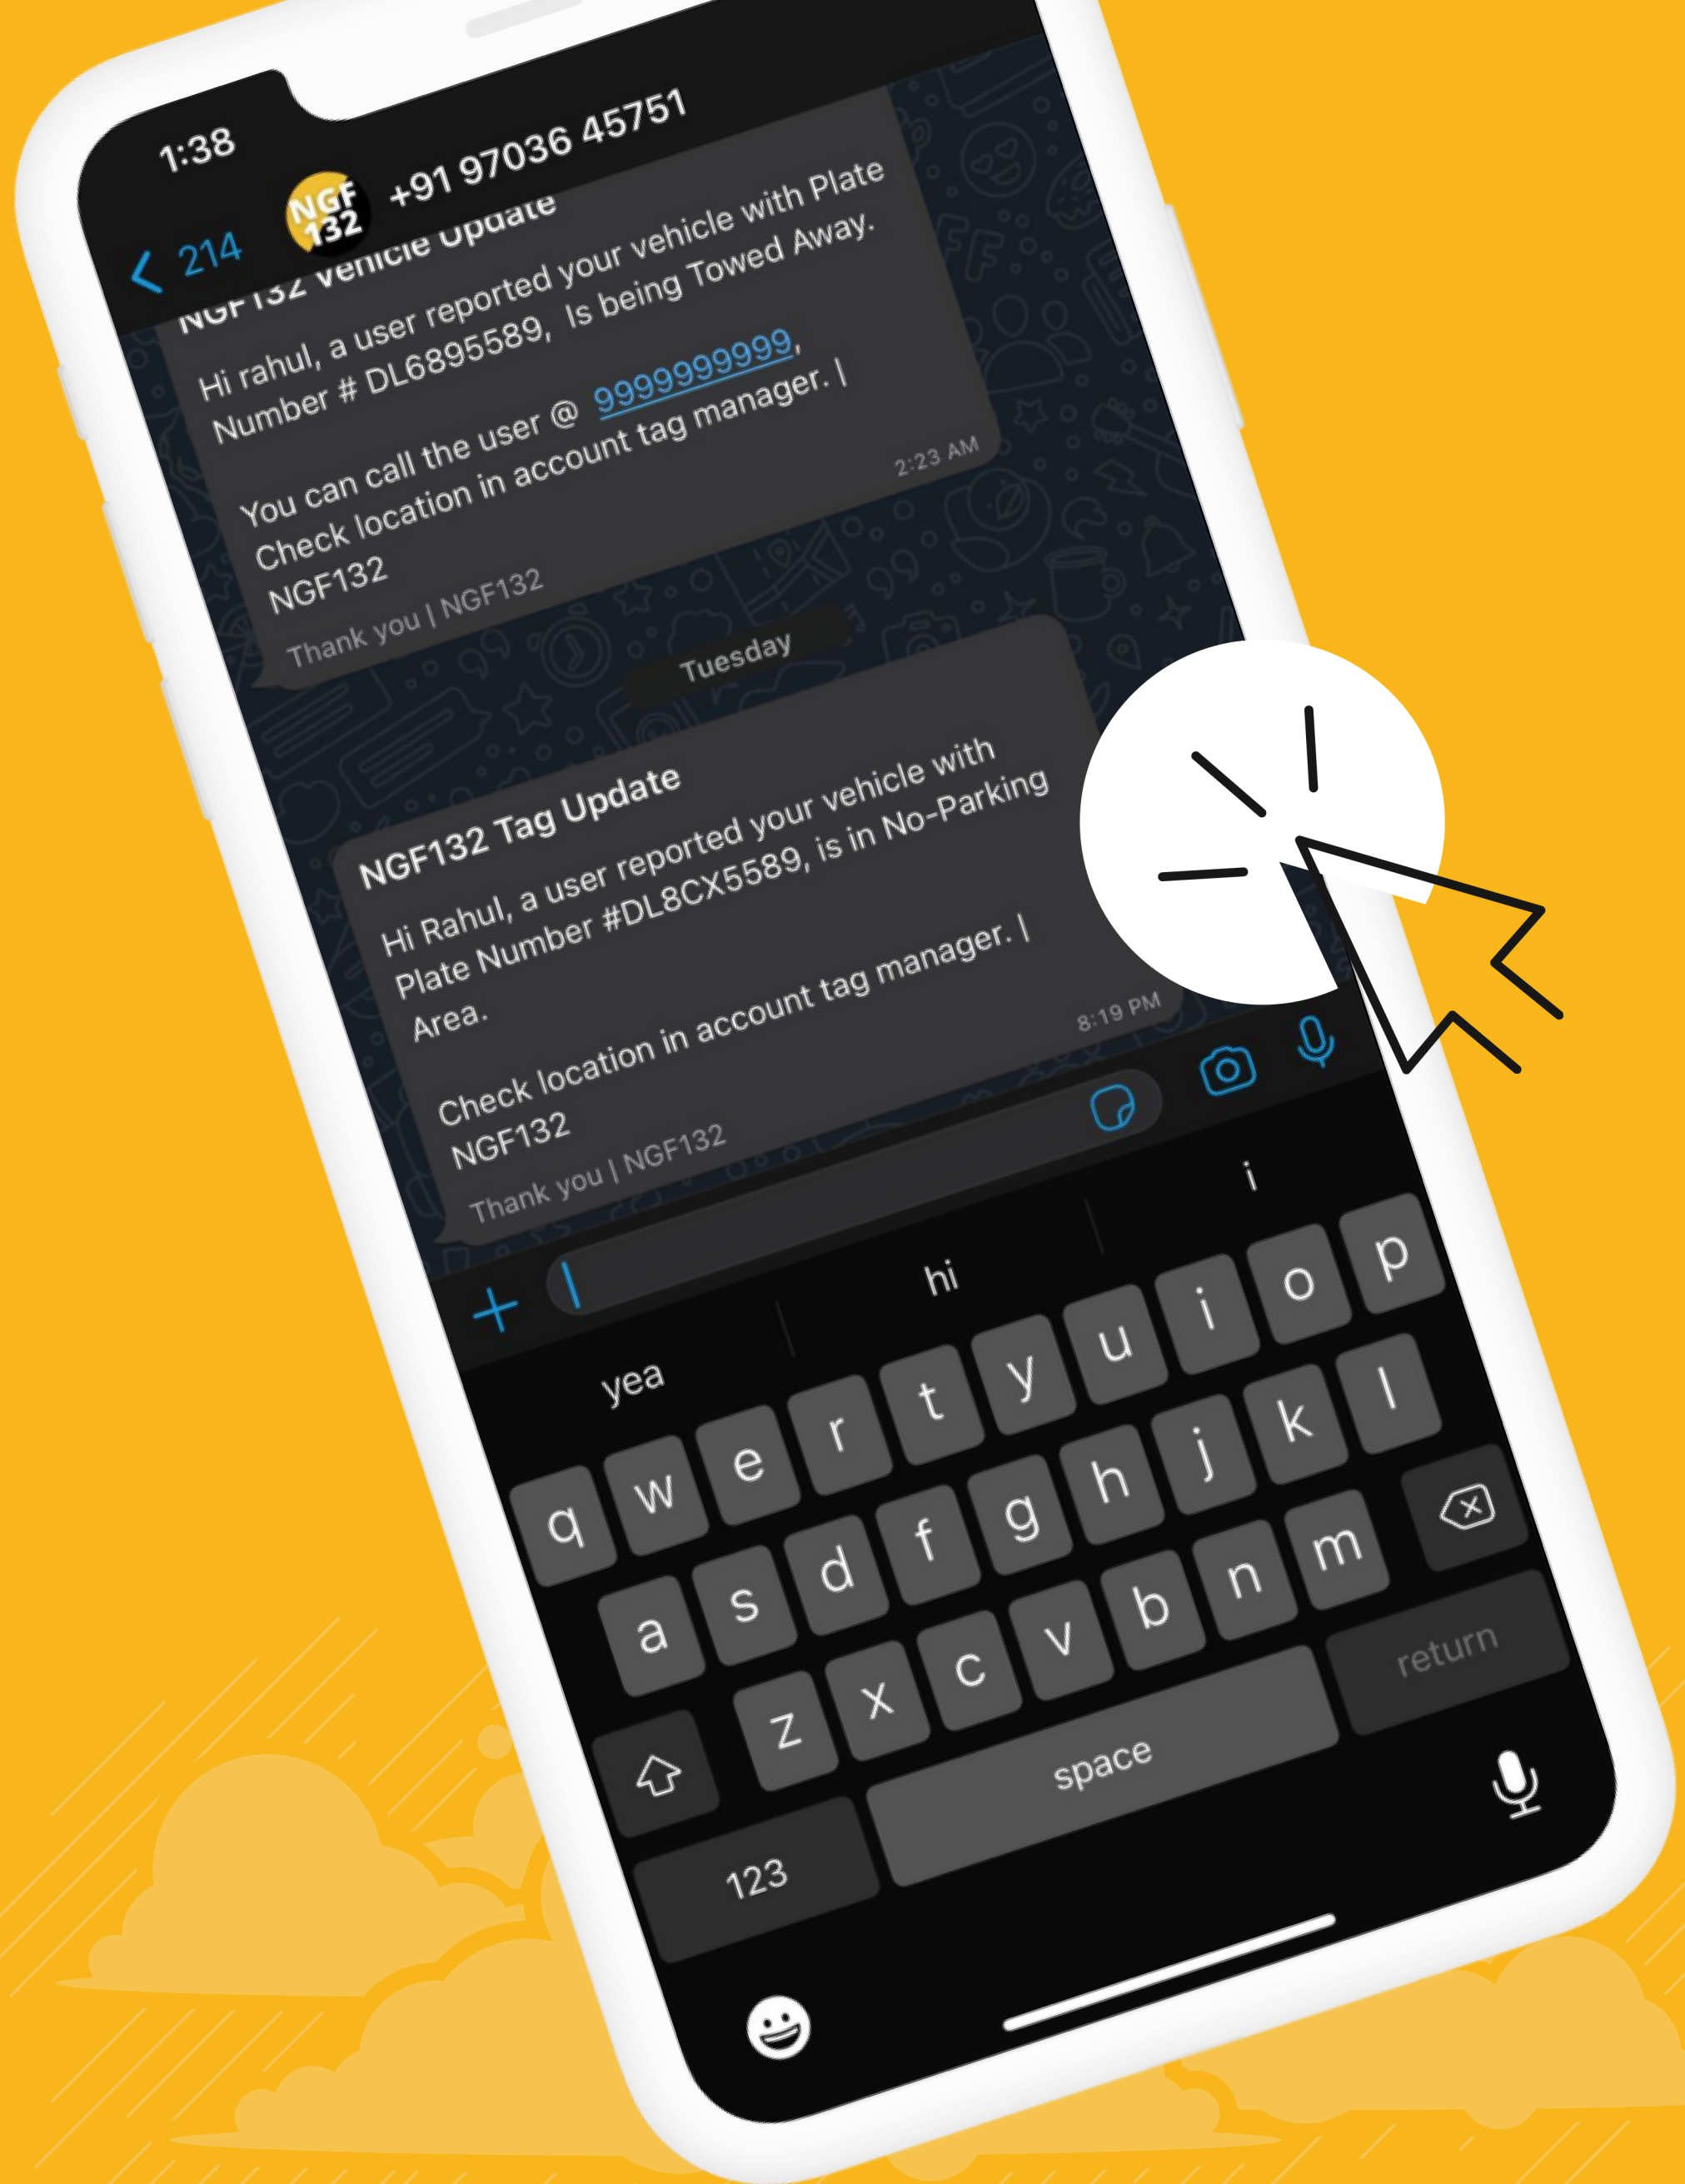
1:38

< 214 NGF 132 +91 97036 45751

NGF132 Vehicle Update

Hi rahul, a user reported your vehicle with Plate Number # DL6895589, Is being Towed Away.

You can call the user @ 9999999999, Check location in account tag manager. | NGF132

Thank you | NGF132 2:23 AM

Tuesday

NGF132 Tag Update

Hi Rahul, a user reported your vehicle with Plate Number #DL8CX5589, is in No-Parking Area.

Check location in account tag manager. | NGF132

Thank you | NGF132 8:19 PM

+

yea hi i

q w e r t y u i o p

a s d f g h j k l

z x c v b n m

123 space return